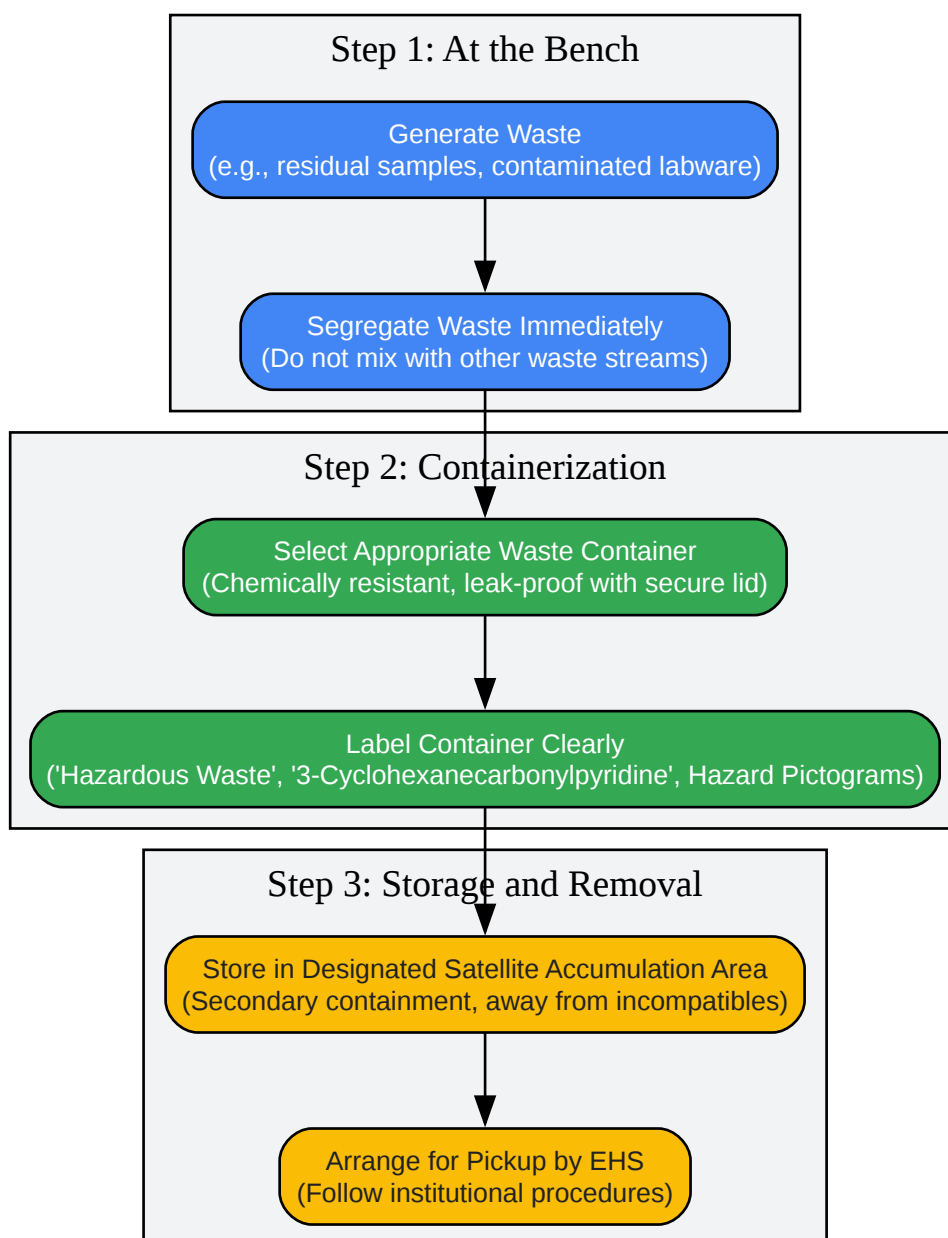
Step 1: At the Bench

Generate Waste
(e.g., residual samples, contaminated labware)

Segregate Waste Immediately
(Do not mix with other waste streams)

Step 2: Containerization

Select Appropriate Waste Container
(Chemically resistant, leak-proof with secure lid)

Label Container Clearly
('Hazardous Waste', '3-Cyclohexanecarbonylpyridine', Hazard Pictograms)

Step 3: Storage and Removal

Store in Designated Satellite Accumulation Area
(Secondary containment, away from incompatibles)

Arrange for Pickup by EHS
(Follow institutional procedures)